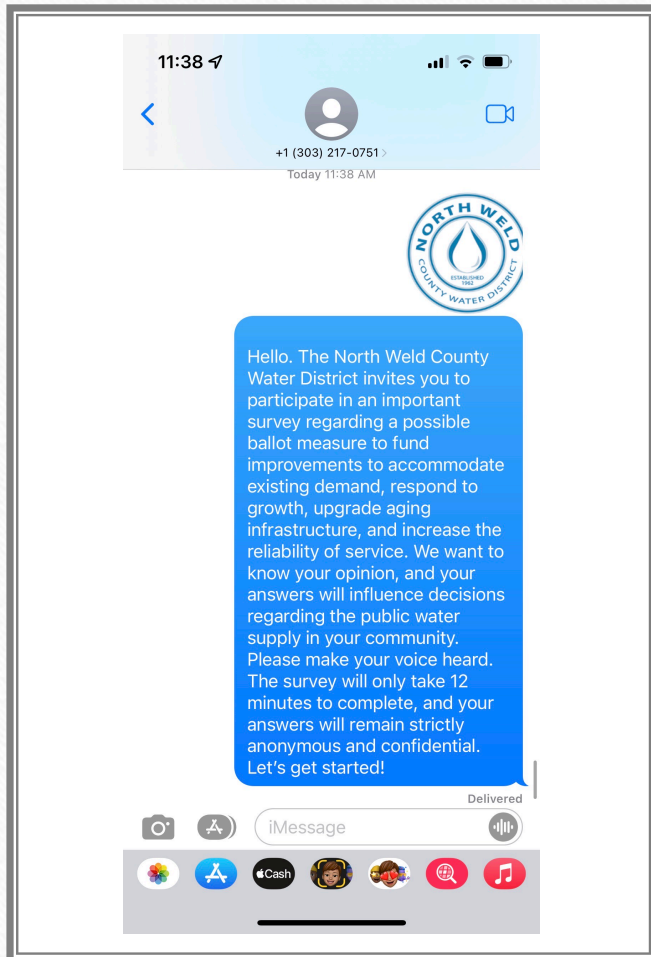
11:38

+1 (303) 217-0751 >

Today 11:38 AM

NORTH WELD COUNTY WATER DISTRICT
ESTABLISHED 1962

Hello. The North Weld County Water District invites you to participate in an important survey regarding a possible ballot measure to fund improvements to accommodate existing demand, respond to growth, upgrade aging infrastructure, and increase the reliability of service. We want to know your opinion, and your answers will influence decisions regarding the public water supply in your community. Please make your voice heard. The survey will only take 12 minutes to complete, and your answers will remain strictly anonymous and confidential. Let's get started!

Delivered

iMessage

Cash